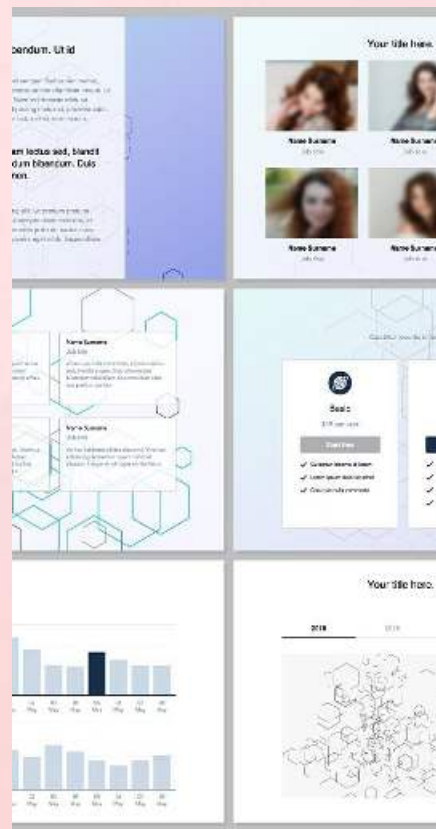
bendum. Ut id

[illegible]

am lectus sed, blandit dum bibendum. Duis non.

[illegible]

Your title here.

Name Surname

Name Surname

Name Surname

Name Surname

Name Surname

Name Surname

Basic

Start free

Your title here.

2018

2019